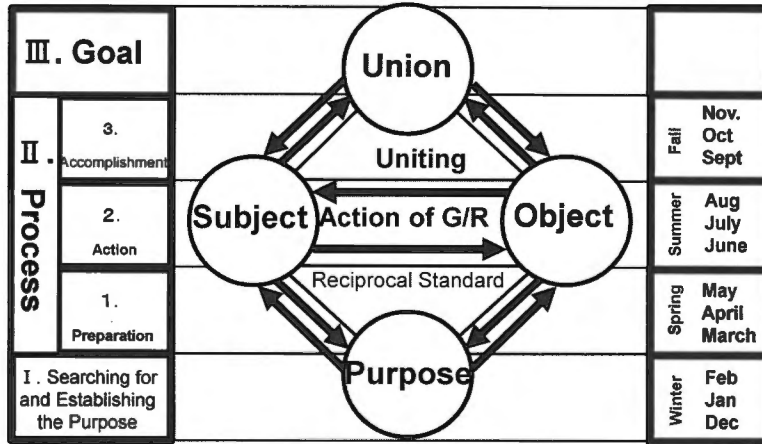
Ⅲ. Goal

Ⅱ. Process

3. Accomplishment

2. Action

1. Preparation

Ⅰ. Searching for and Establishing the Purpose

Union

Uniting

Subject

Action of G/R

Object

Reciprocal Standard

Purpose

Fall
Nov.
Oct
Sept

Summer
Aug
July
June

Spring
May
April
March

Winter
Feb
Jan
Dec